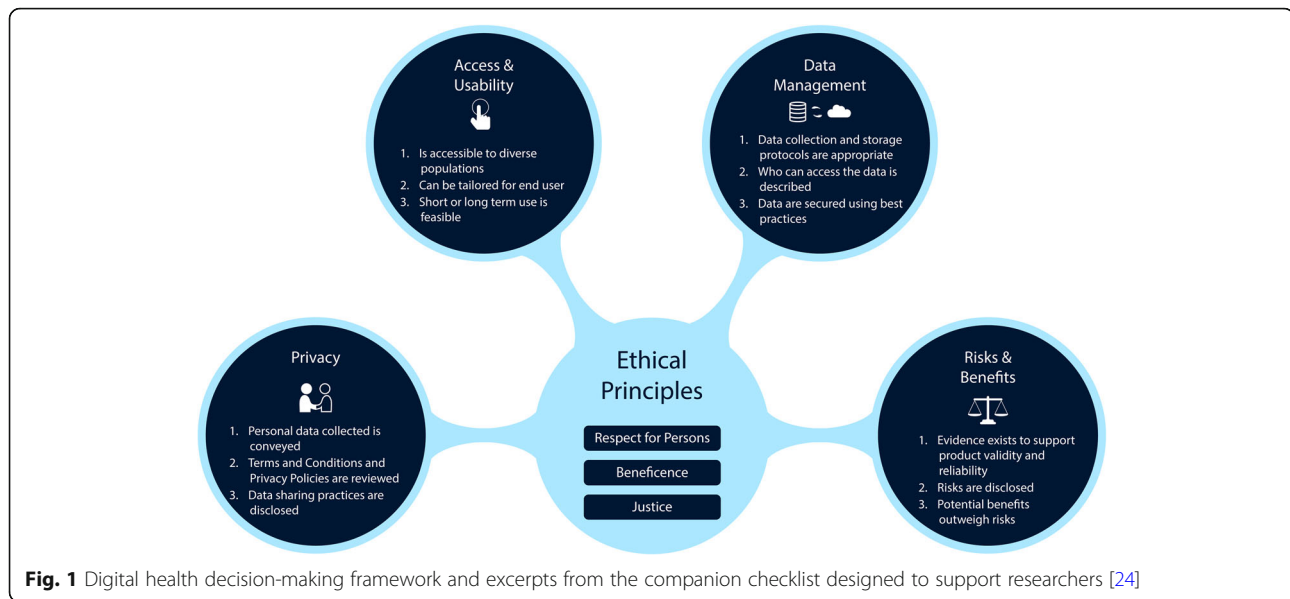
Access & Usability

1. Is accessible to diverse populations
2. Can be tailored for end user
3. Short or long term use is feasible

Data Management

1. Data collection and storage protocols are appropriate
2. Who can access the data is described
3. Data are secured using best practices

Privacy

1. Personal data collected is conveyed
2. Terms and Conditions and Privacy Policies are reviewed
3. Data sharing practices are disclosed

Ethical Principles

Respect for Persons

Beneficence

Justice

Risks & Benefits

1. Evidence exists to support product validity and reliability
2. Risks are disclosed
3. Potential benefits outweigh risks

**Fig. 1** Digital health decision-making framework and excerpts from the companion checklist designed to support researchers [24]